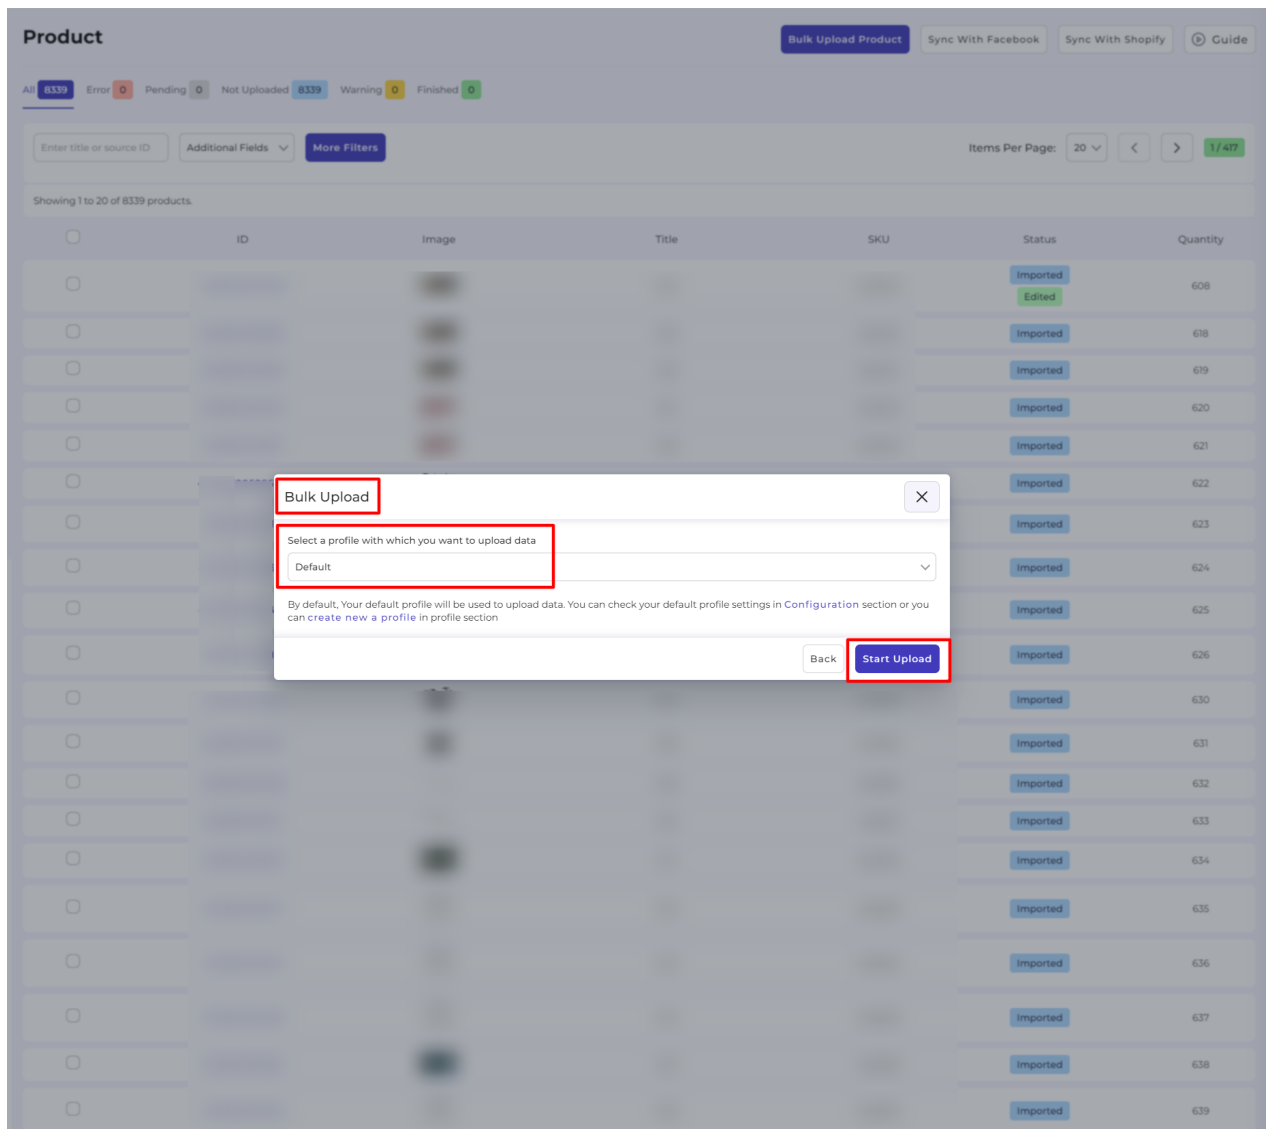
Product

Bulk Upload Product Sync With Facebook Sync With Shopify Guide

All 8339 Error 0 Pending 0 Not Uploaded 8339 Warning 0 Finished 0

Enter title or source ID Additional Fields More Filters Items Per Page: 20 1 / 417

Showing 1 to 20 of 8339 products.

| | ID | Image | Title | SKU | Status | Quantity |
|---|---|---|---|---|---|---|
| | | | | | Imported Edited | 608 |
| | | | | | Imported | 618 |
| | | | | | Imported | 619 |
| | | | | | Imported | 620 |
| | | | | | Imported | 621 |
| | | | | | Imported | 622 |
| | | | | | Imported | 623 |
| | | | | | Imported | 624 |
| | | | | | Imported | 625 |
| | | | | | Imported | 626 |
| | | | | | Imported | 630 |
| | | | | | Imported | 631 |
| | | | | | Imported | 632 |
| | | | | | Imported | 633 |
| | | | | | Imported | 634 |
| | | | | | Imported | 635 |
| | | | | | Imported | 636 |
| | | | | | Imported | 637 |
| | | | | | Imported | 638 |
| | | | | | Imported | 639 |

Bulk Upload

Select a profile with which you want to upload data

Default

By default, Your default profile will be used to upload data. You can check your default profile settings in Configuration section or you can create new a profile in profile section

Back Start Upload